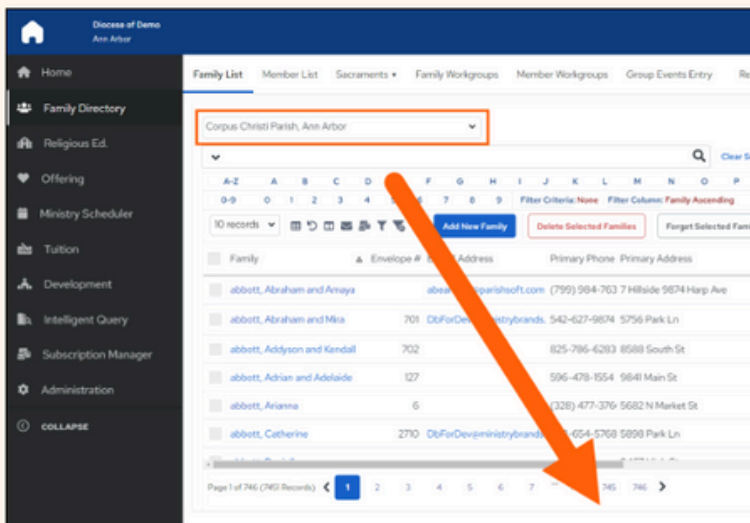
Diocese of Demo
Ann Arbor

Home
Family Directory
Religious Ed.
Offering
Ministry Scheduler
Tuition
Development
Intelligent Query
Subscription Manager
Administration
COLLAPSE

Family List | Member List | Sacraments ▾ | Family Workgroups | Member Workgroups | Group Events Entry | Re

Corpus Christi Parish, Ann Arbor

Clear S

A-Z A B C D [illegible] F G H I J K L M N O P
0-9 0 1 2 3 4 5 6 7 8 9 Filter Criteria: None Filter Column: Family Ascending

10 records ▾
Add New Family
Delete Selected Families
Forget Selected Fam

| | Family | Envelope # | E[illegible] Address | Primary Phone | Primary Address |
|---|---|---|---|---|---|
| | abbott, Abraham and Amaya | | abea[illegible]parishsoft.com | (799) 984-763 | 7 Hillside 9874 Harp Ave |
| | abbott, Abraham and Mira | 701 | DbForDev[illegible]stryybrands. | 542-627-9874 | 5756 Park Ln |
| | abbott, Addyson and Kendall | 702 | | 825-786-6283 | 8588 South St |
| | abbott, Adrian and Adelaide | 127 | | 596-478-1554 | 9841 Main St |
| | abbott, Arianna | 6 | | (328) 477-376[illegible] | 5682 N Market St |
| | abbott, Catherine | 2710 | DbForDev@ministrybrand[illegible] | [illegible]-654-5768 | 5898 Park Ln |

Page 1 of 746 (7461 Records) 1 2 3 4 5 6 7 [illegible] 745 746